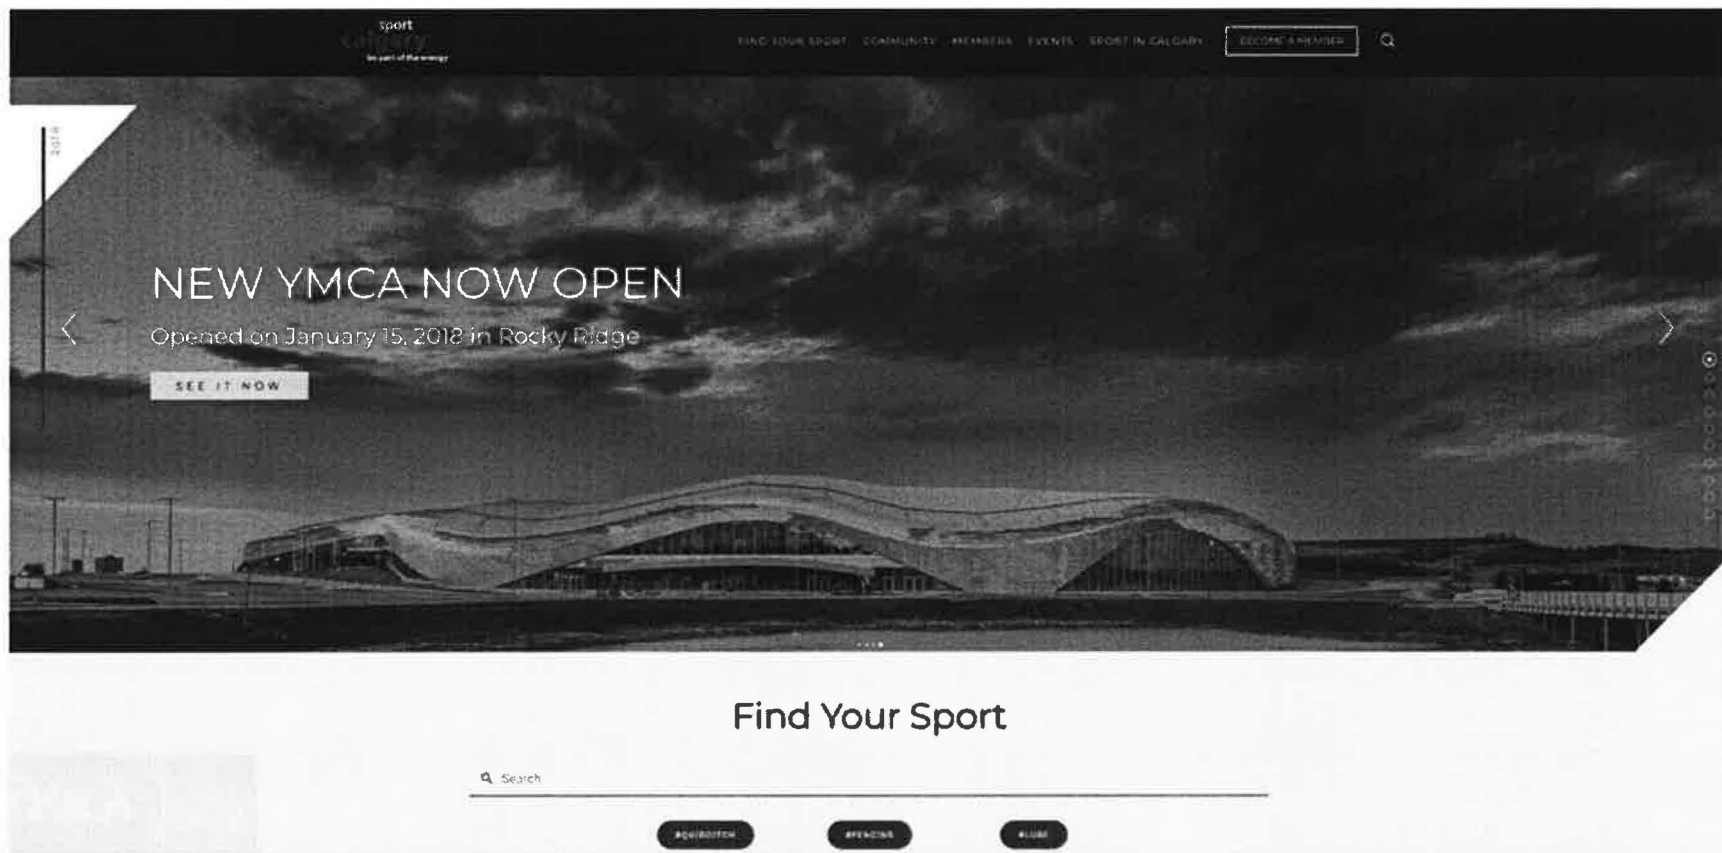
sport
calgary
be part of the energy

FIND YOUR SPORT COMMUNITY MEMBERS EVENTS SPORT IN CALGARY BECOME A MEMBER

2018

NEW YMCA NOW OPEN

Opened on January 15, 2018 in Rocky Ridge

SEE IT NOW

Find Your Sport

Search

#EQUESTRIAN #FENCING #LUGE